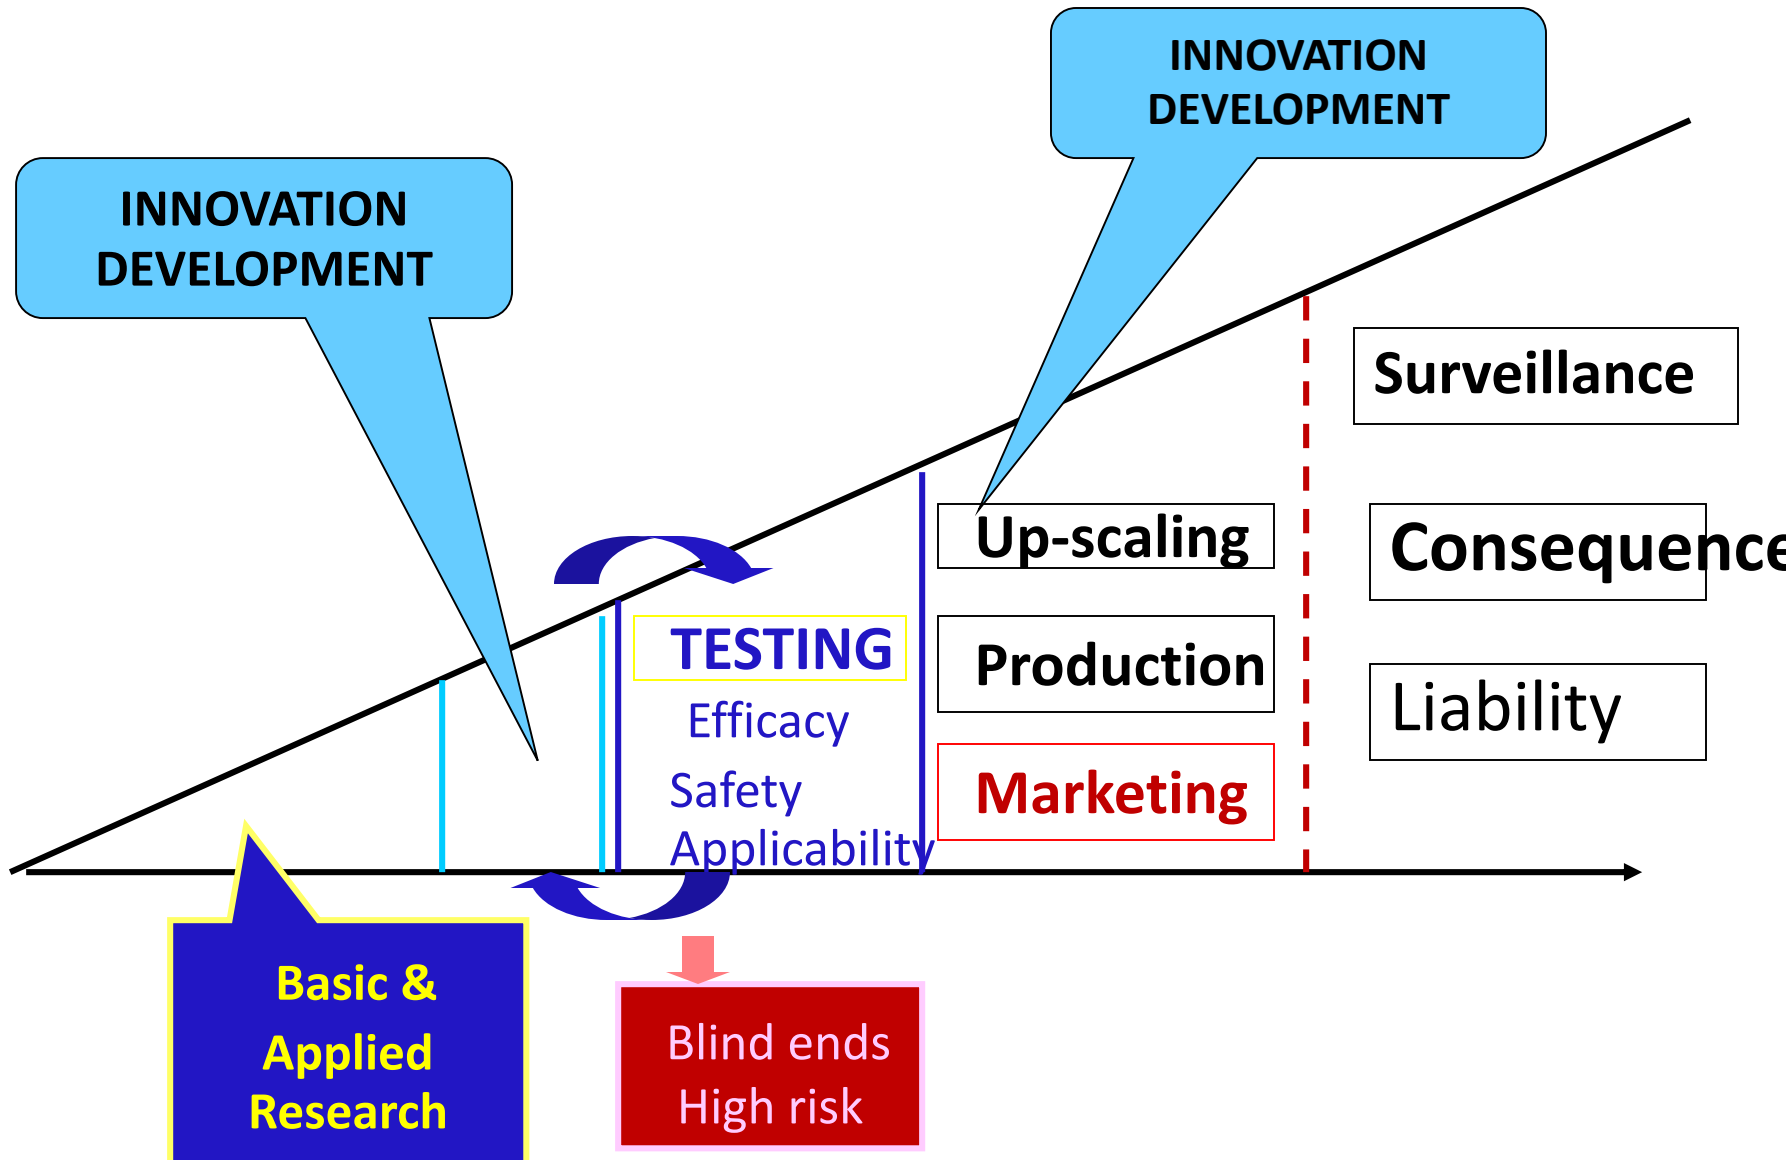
INNOVATION DEVELOPMENT

INNOVATION DEVELOPMENT

Surveillance

Up-scaling

Consequence

TESTING

Production

Liability

Efficacy

Safety

Applicability

Marketing

Basic & Applied Research

Blind ends
High risk